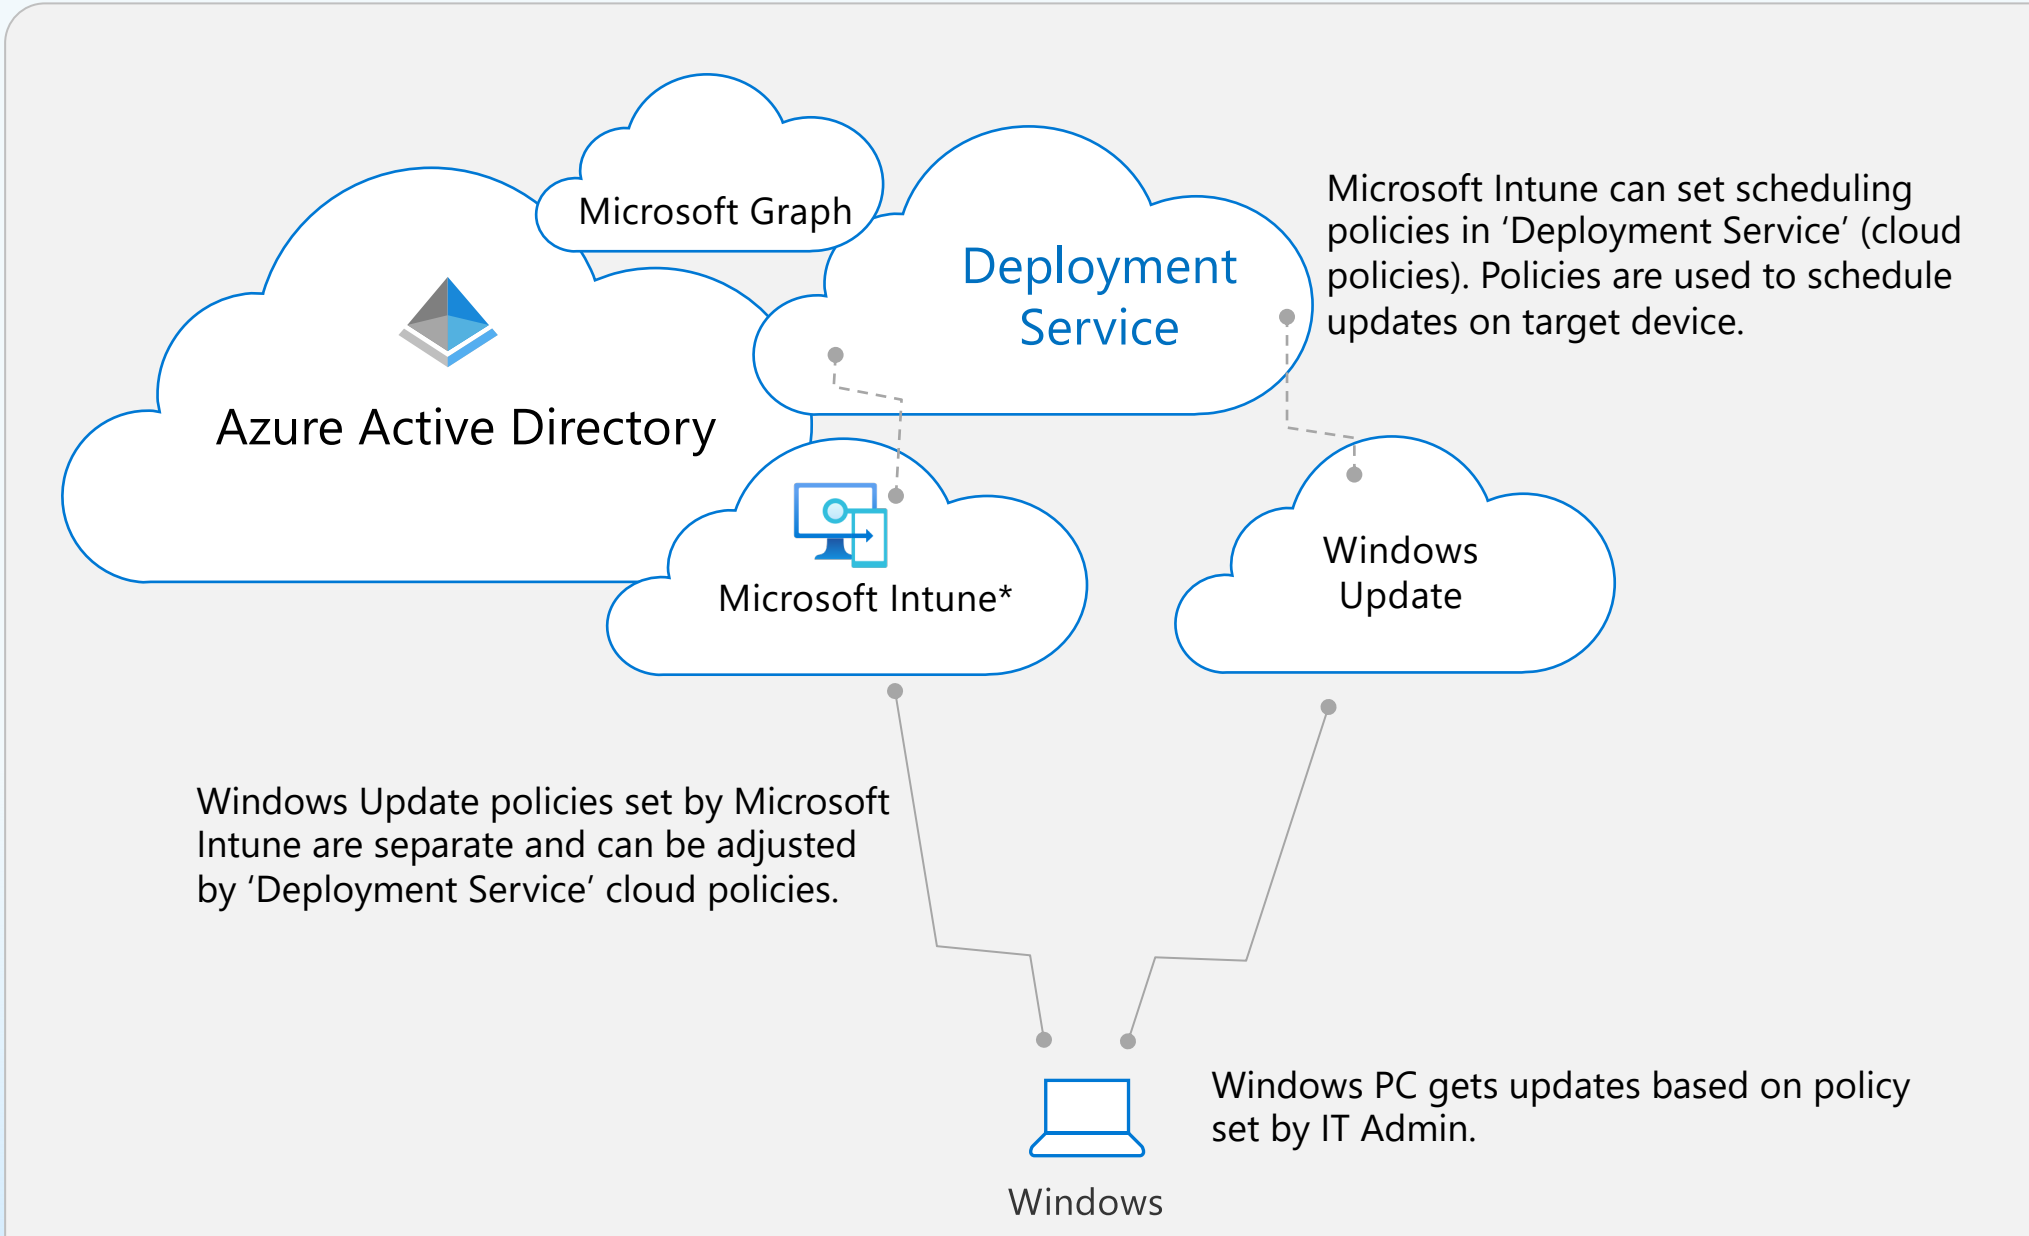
Microsoft Graph

Deployment Service

Microsoft Intune can set scheduling policies in ‘Deployment Service’ (cloud policies). Policies are used to schedule updates on target device.

Azure Active Directory

Microsoft Intune*

Windows Update

Windows Update policies set by Microsoft Intune are separate and can be adjusted by ‘Deployment Service’ cloud policies.

Windows PC gets updates based on policy set by IT Admin.

Windows